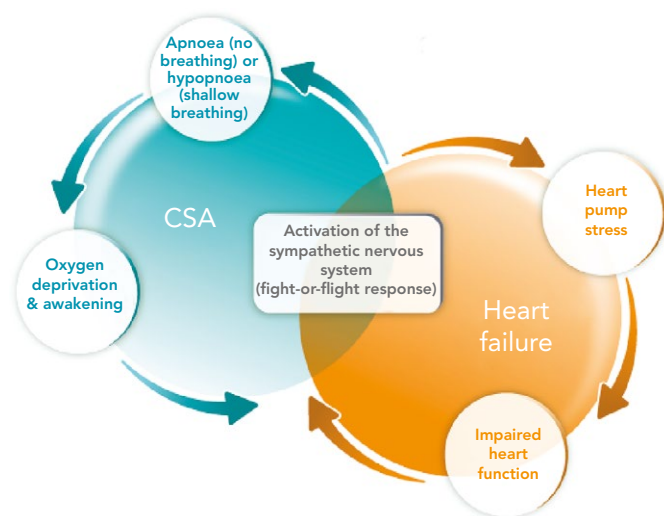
Apnoea (no breathing) or hypopnoea (shallow breathing)

CSA

Oxygen deprivation & awakening

Activation of the sympathetic nervous system (fight-or-flight response)

Heart pump stress

Heart failure

Impaired heart function